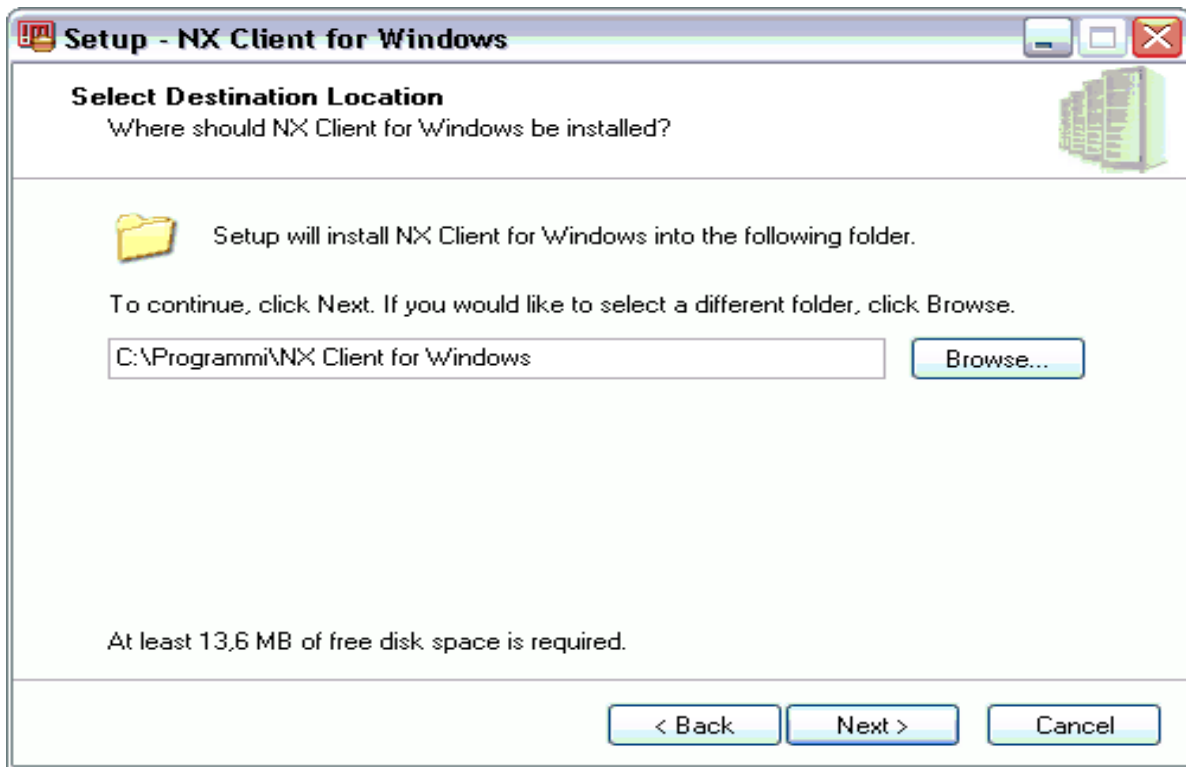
Setup - NX Client for Windows

Select Destination Location
Where should NX Client for Windows be installed?

Setup will install NX Client for Windows into the following folder.

To continue, click Next. If you would like to select a different folder, click Browse.

C:\Programmi\NX Client for Windows

Browse...

At least 13,6 MB of free disk space is required.

< Back
Next >
Cancel